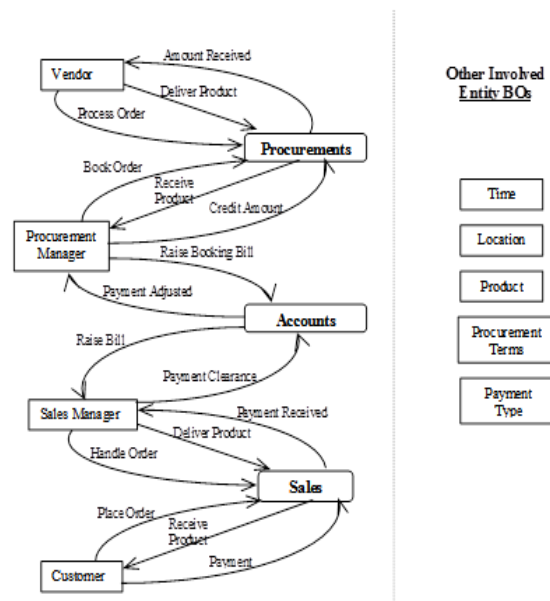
Vendor

Amount Received

Deliver Product

Process Order

Procurements

Book Order

Receive Product

Credit Amount

Procurement Manager

Raise Booking Bill

Payment Adjusted

Accounts

Raise Bill

Payment Clearance

Sales Manager

Payment Received

Deliver Product

Handle Order

Sales

Place Order

Receive Product

Payment

Customer

Other Involved Entity BOs

Time

Location

Product

Procurement Terms

Payment Type